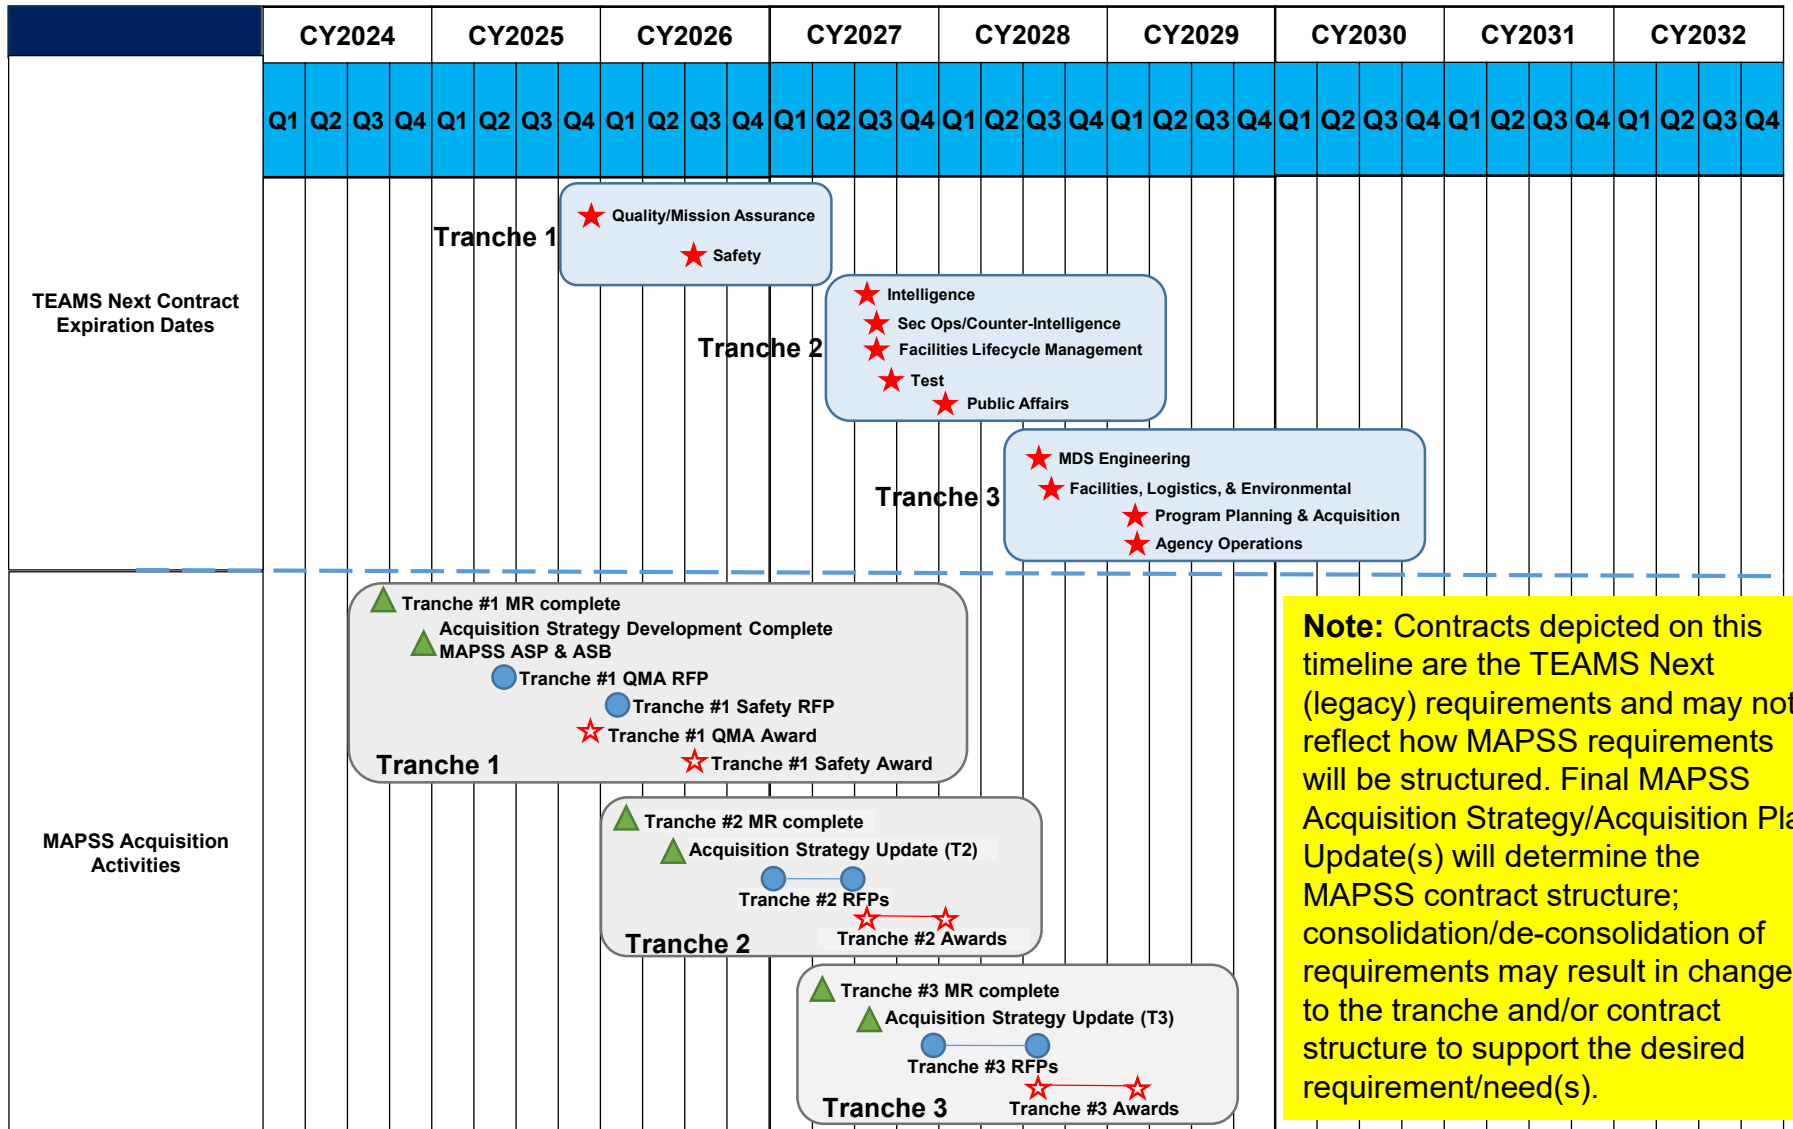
| CY2024 | CY2025 | CY2026 | CY2027 | CY2028 | CY2029 | CY2030 | CY2031 | CY2032 |
|---|---|---|---|---|---|---|---|---|
| Q1 Q2 Q3 Q4 | Q1 Q2 Q3 Q4 | Q1 Q2 Q3 Q4 | Q1 Q2 Q3 Q4 | Q1 Q2 Q3 Q4 | Q1 Q2 Q3 Q4 | Q1 Q2 Q3 Q4 | Q1 Q2 Q3 Q4 | Q1 Q2 Q3 Q4 |

TEAMS Next Contract Expiration Dates

Tranche 1
Quality/Mission Assurance
Safety

Tranche 2
Intelligence
Sec Ops/Counter-Intelligence
Facilities Lifecycle Management
Test
Public Affairs

Tranche 3
MDS Engineering
Facilities, Logistics, & Environmental
Program Planning & Acquisition
Agency Operations

MAPSS Acquisition Activities

Tranche #1 MR complete
Acquisition Strategy Development Complete
MAPSS ASP & ASB
Tranche #1 QMA RFP
Tranche #1 Safety RFP
Tranche #1 QMA Award
Tranche 1
Tranche #1 Safety Award

Tranche #2 MR complete
Acquisition Strategy Update (T2)
Tranche #2 RFPs
Tranche 2
Tranche #2 Awards

Tranche #3 MR complete
Acquisition Strategy Update (T3)
Tranche #3 RFPs
Tranche 3
Tranche #3 Awards

Note: Contracts depicted on this timeline are the TEAMS Next (legacy) requirements and may not reflect how MAPSS requirements will be structured. Final MAPSS Acquisition Strategy/Acquisition Pla Update(s) will determine the MAPSS contract structure; consolidation/de-consolidation of requirements may result in change to the tranche and/or contract structure to support the desired requirement/need(s).